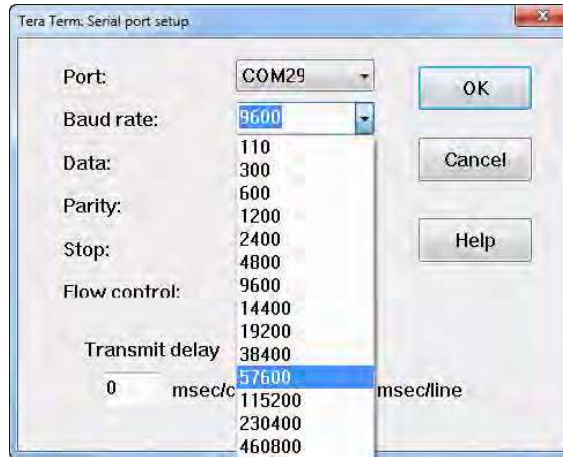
Tera Term: Serial port setup

Port: COM29

Baud rate: 9600

Data:

Parity:

Stop:

Flow control:

Transmit delay

0 msec/c

msec/line

110
300
600
1200
2400
4800
9600
14400
19200
38400
57600
115200
230400
460800

OK

Cancel

Help